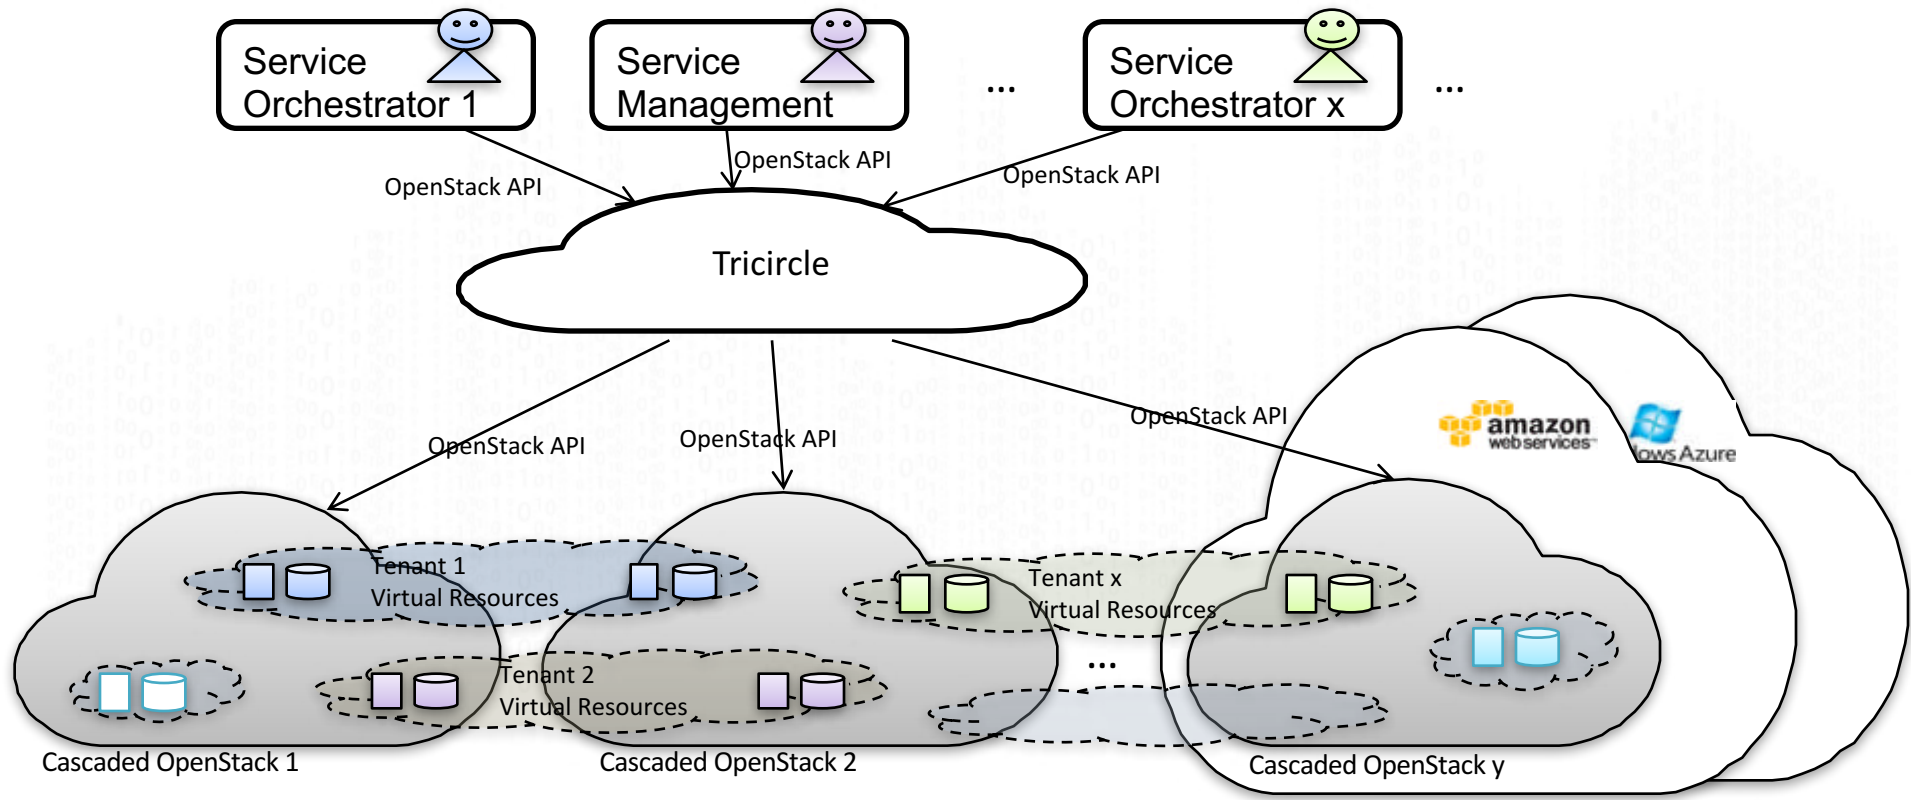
Service Orchestrator 1

Service Management

...

Service Orchestrator x

...

OpenStack API

OpenStack API

OpenStack API

Tricircle

OpenStack API

OpenStack API

OpenStack API

amazon web services

dows Azure

Tenant 1 Virtual Resources

Tenant x Virtual Resources

Tenant 2 Virtual Resources

...

Cascaded OpenStack 1

Cascaded OpenStack 2

Cascaded OpenStack y